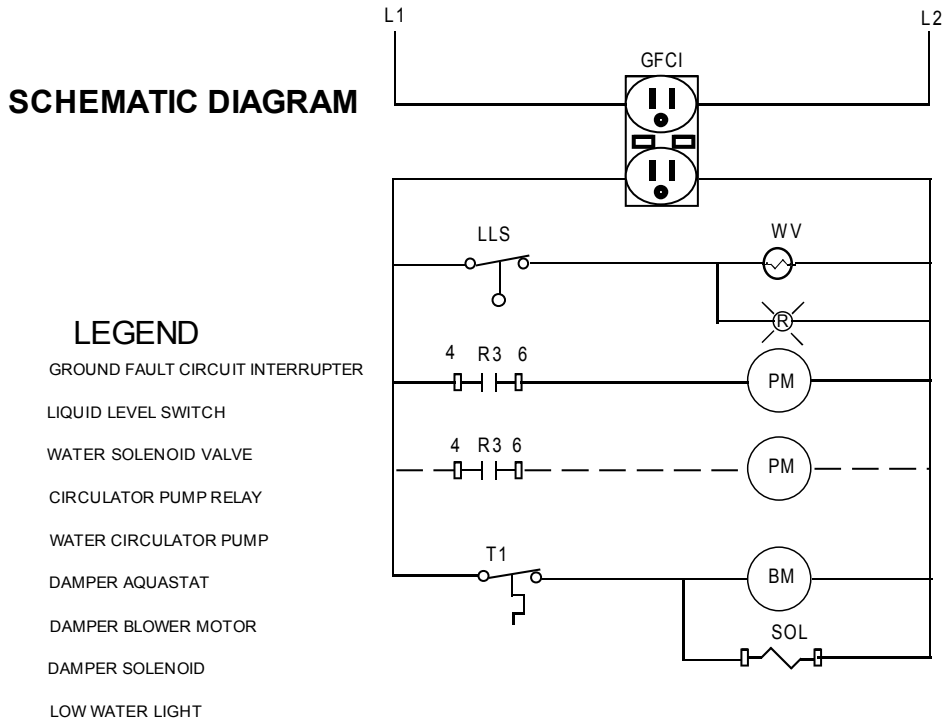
L1

L2

GFCI

SCHEMATIC DIAGRAM

LLS

WV

R

LEGEND

GROUND FAULT CIRCUIT INTERRUPTER

LIQUID LEVEL SWITCH

WATER SOLENOID VALVE

CIRCULATOR PUMP RELAY

WATER CIRCULATOR PUMP

DAMPER AQUASTAT

DAMPER BLOWER MOTOR

DAMPER SOLENOID

LOW WATER LIGHT

4 R3 6

PM

4 R3 6

PM

T1

BM

SOL